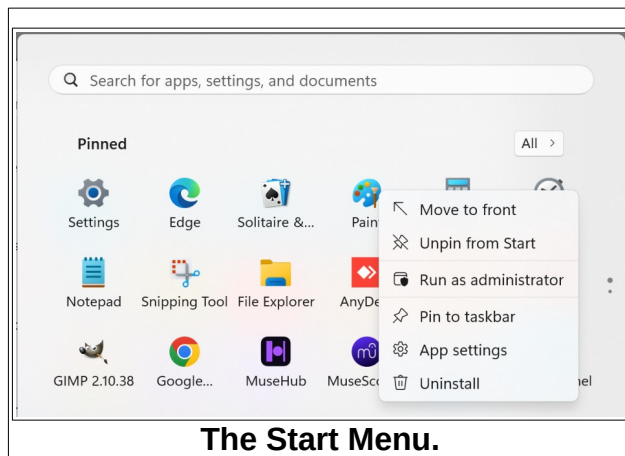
Search for apps, settings, and documents

Pinned

All >

Settings
Edge
Solitaire &...
Paint
Notepad
Snipping Tool
File Explorer
AnyDe
GIMP 2.10.38
Google...
MuseHub
MuseSco
nel

Move to front
Unpin from Start
Run as administrator
Pin to taskbar
App settings
Uninstall

The Start Menu.